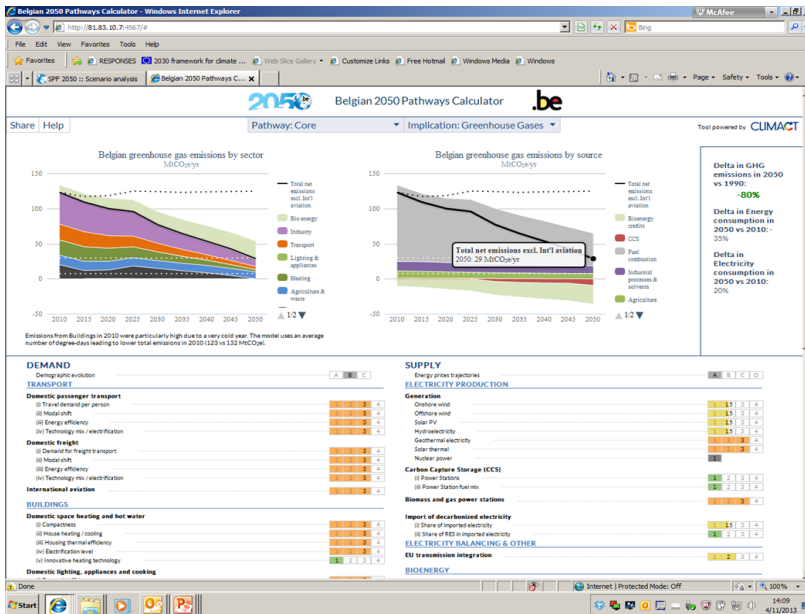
Belgian 2050 Pathways Calculator - Windows Internet Explorer

http://81.83.10.7:4567/#

Bing

McAfee

File Edit View Favorites Tools Help

Favorites RESPONSES 2030 framework for climate ... Web Slice Gallery Customize Links Free Hotmail Windows Media Windows

SPF 2050 :: Scenario analysis Belgian 2050 Pathways C...

Page Safety Tools

2050 Belgian 2050 Pathways Calculator .be

Share Help Pathway: Core Implication: Greenhouse Gases Tool powered by CLIMACT

Belgian greenhouse gas emissions by sector
MtCO₂e/yr

150
100
50
0
-50
2010 2015 2020 2025 2030 2035 2040 2045 2050

Total net emissions excl. Int'l aviation
Bio-energy
Industry
Transport
Lighting & appliances
Heating
Agriculture & waste
1/2

Belgian greenhouse gas emissions by source
MtCO₂e/yr

150
100
50
0
-50
2010 2015 2020 2025 2030 2035 2040 2045 2050

Total net emissions excl. Int'l aviation
Total net emissions excl. Int'l aviation
2050: 29 MtCO₂e/yr
Bioenergy credits
CCS
Fuel combustion
Industrial processes & solvents
Agriculture
1/2

Delta in GHG emissions in 2050 vs 1990:
-80%
Delta in Energy consumption in 2050 vs 2010: -35%
Delta in Electricity consumption in 2050 vs 2010: 20%

Emissions from Buildings in 2010 were particularly high due to a very cold year. The model uses an average number of degree-days leading to lower total emissions in 2010 (123 vs 132 MtCO₂e).

DEMAND
Demographic evolution A B C
TRANSPORT
Domestic passenger transport
(i) Travel demand per person 1 2 3 4
(ii) Modal shift 1 2 3 4
(iii) Energy efficiency 1 2 3 4
(iv) Technology mix / electrification 1 2 3 4
Domestic freight
(i) Demand for freight transport 1 2 3 4
(ii) Modal shift 1 2 3 4
(iii) Energy efficiency 1 2 3 4
(iv) Technology mix / electrification 1 2 3 4
International aviation 1 2 3 4
BUILDINGS
Domestic space heating and hot water
(i) Compactness 1 2 3 4
(ii) House heating / cooling 1 2 3 4
(iii) Housing thermal efficiency 1 2 3 4
(iv) Electrification level 1 2 3 4
(v) Innovative heating technology 1 2 3 4
Domestic lighting, appliances and cooking

SUPPLY
Energy prices trajectories A B C D
ELECTRICITY PRODUCTION
Generation
Onshore wind 1 1.5 3 4
Offshore wind 1 1.5 3 4
Solar PV 1 2 3 4
Hydroelectricity 1 1.5 3 4
Geothermal electricity 1 2 3 4
Solar thermal 1 2 3 4
Nuclear power 1
Carbon Capture Storage (CCS)
(i) Power Stations 1 2 3 4
(ii) Power Station fuel mix 1 2 3 4
Biomass and gas power stations 1 2 3 4
Import of decarbonized electricity
(i) Share of imported electricity 1 1.5 3 4
(ii) Share of RES in imported electricity 1 2 3 4
ELECTRICITY BALANCING & OTHER
EU transmission integration 1 2 3 4
BIOENERGY

Done Internet | Protected Mode: Off 100%

Start 14:09 4/11/2013